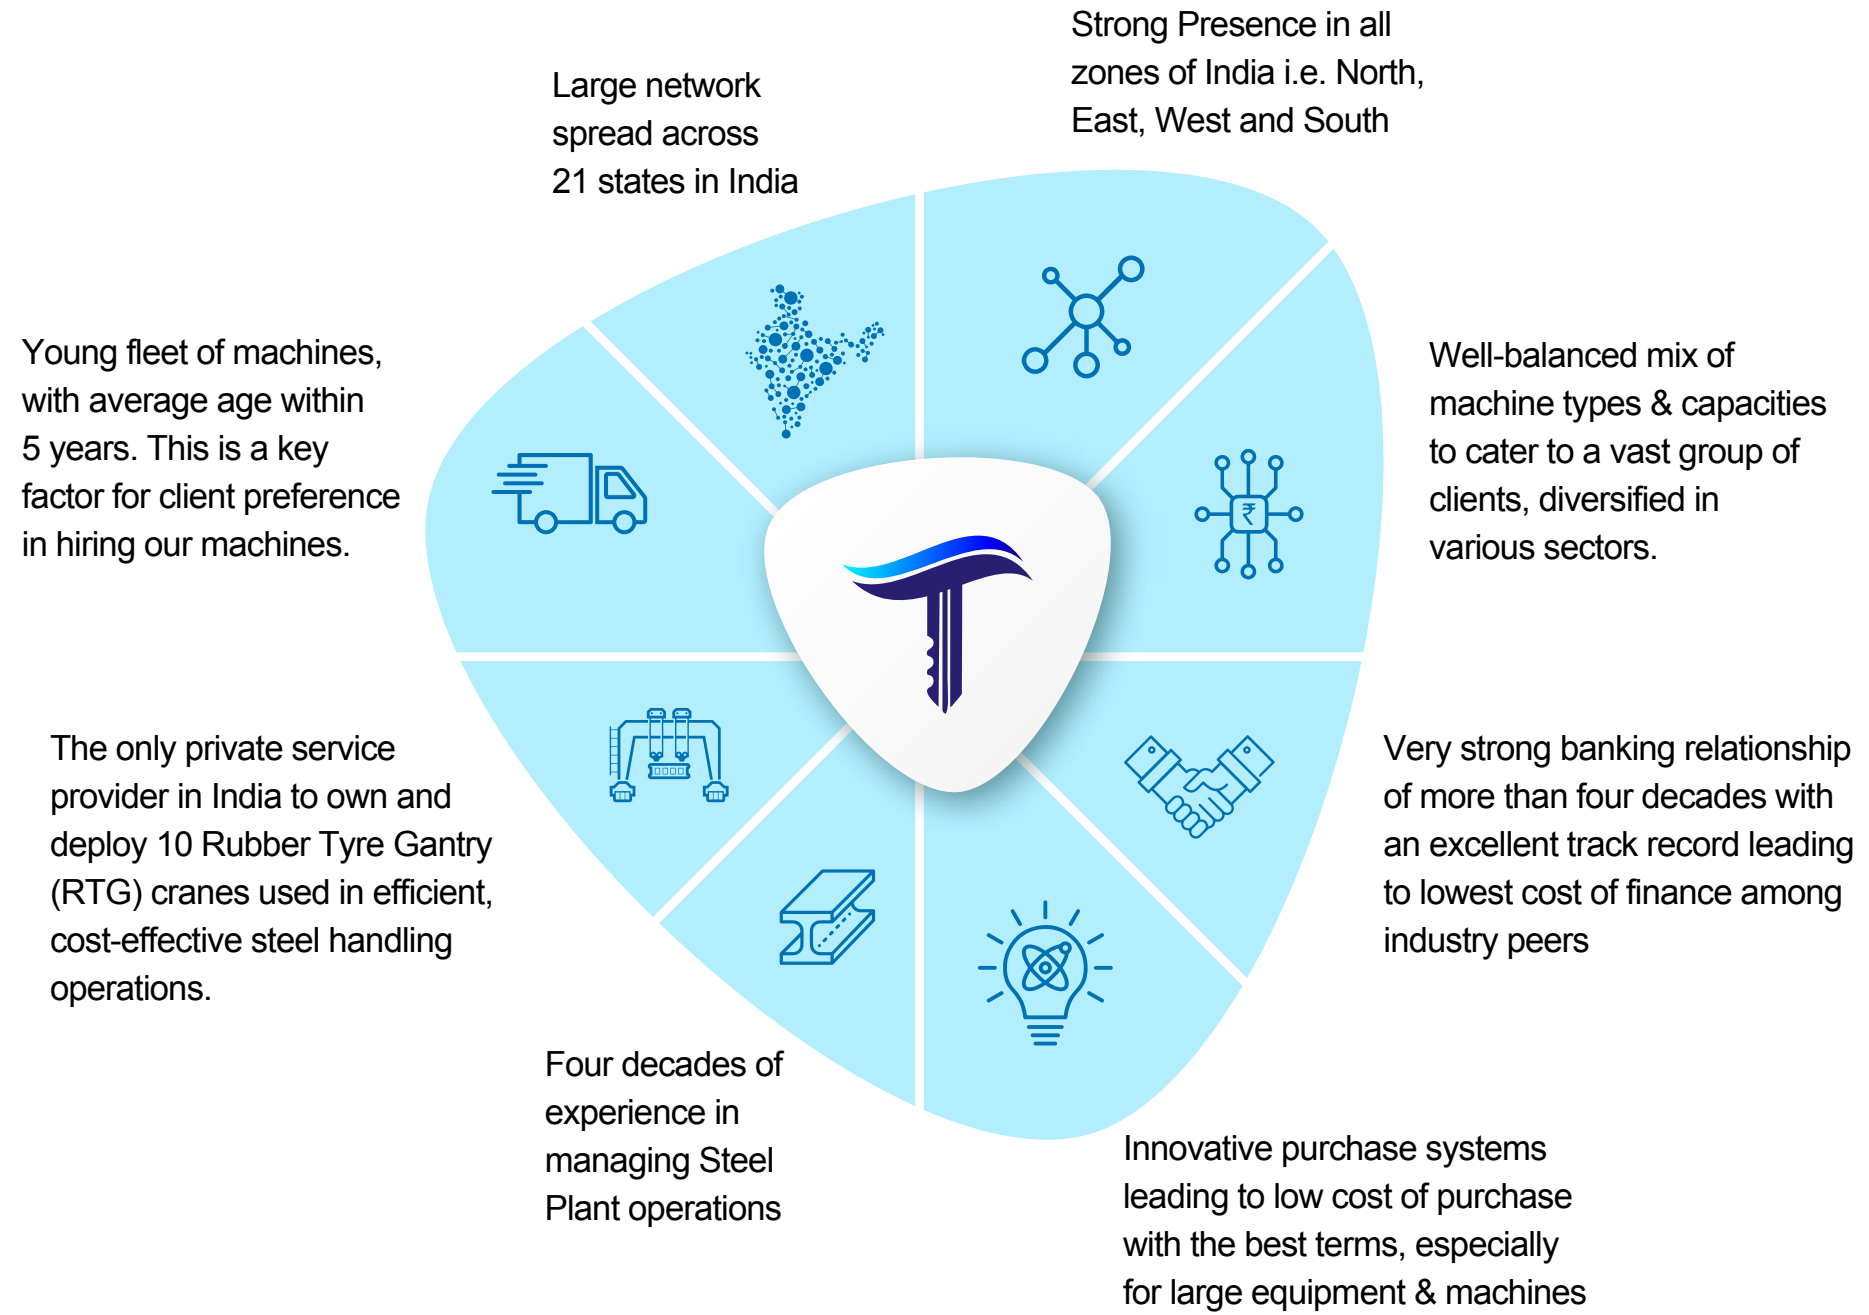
Large network spread across 21 states in India

Strong Presence in all zones of India i.e. North, East, West and South

Young fleet of machines, with average age within 5 years. This is a key factor for client preference in hiring our machines.

Well-balanced mix of machine types & capacities to cater to a vast group of clients, diversified in various sectors.

₹

The only private service provider in India to own and deploy 10 Rubber Tyre Gantry (RTG) cranes used in efficient, cost-effective steel handling operations.

Very strong banking relationship of more than four decades with an excellent track record leading to lowest cost of finance among industry peers

Four decades of experience in managing Steel Plant operations

Innovative purchase systems leading to low cost of purchase with the best terms, especially for large equipment & machines